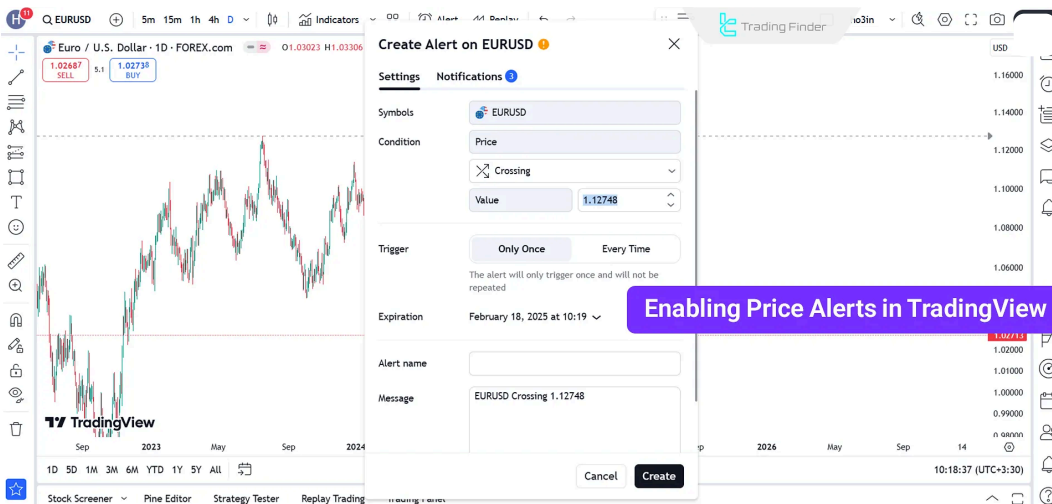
H 11 EURUSD 5m 15m 1h 4h D Indicators Alert Replay

Trading Finder

Euro / U.S. Dollar · 1D · FOREX.com O1.03023 H1.03306

1.02687 SELL 5.1 1.02738 BUY

USD
1.16000
1.14000
1.12000
1.10000
1.08000
1.06000
1.02713
1.02000
1.01000
1.00000
0.99000
0.98000

TradingView

Sep 2023 May Sep 2024 Sep 2026 May Sep 14

1D 5D 1M 3M 6M YTD 1Y 5Y All

10:18:37 (UTC+3:30)

Stock Screener Pine Editor Strategy Tester Replay Trading Trading Panel

Create Alert on EURUSD

Settings Notifications 3

Symbols EURUSD

Condition Price

Crossing

Value 1.12748

Trigger Only Once Every Time

The alert will only trigger once and will not be repeated

Expiration February 18, 2025 at 10:19

Alert name

Message EURUSD Crossing 1.12748

Cancel Create

Enabling Price Alerts in TradingView